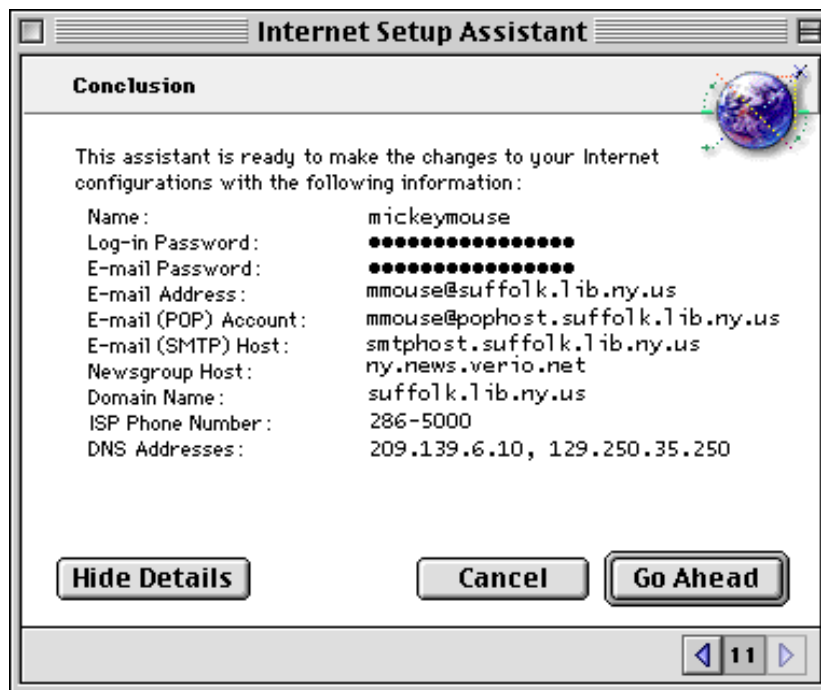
Internet Setup Assistant

Conclusion

This assistant is ready to make the changes to your Internet configurations with the following information:

| | |
|---|---|
| Name: | mickeymouse |
| Log-in Password: | ●●●●●●●●●●●●●●●● |
| E-mail Password: | ●●●●●●●●●●●●●●●● |
| E-mail Address: | mmouse@suffolk.lib.ny.us |
| E-mail (POP) Account: | mmouse@pophost.suffolk.lib.ny.us |
| E-mail (SMTP) Host: | smtphost.suffolk.lib.ny.us |
| Newsgroup Host: | ny.news.verio.net |
| Domain Name: | suffolk.lib.ny.us |
| ISP Phone Number: | 286-5000 |
| DNS Addresses: | 209.139.6.10, 129.250.35.250 |

Hide Details

Cancel

Go Ahead

11